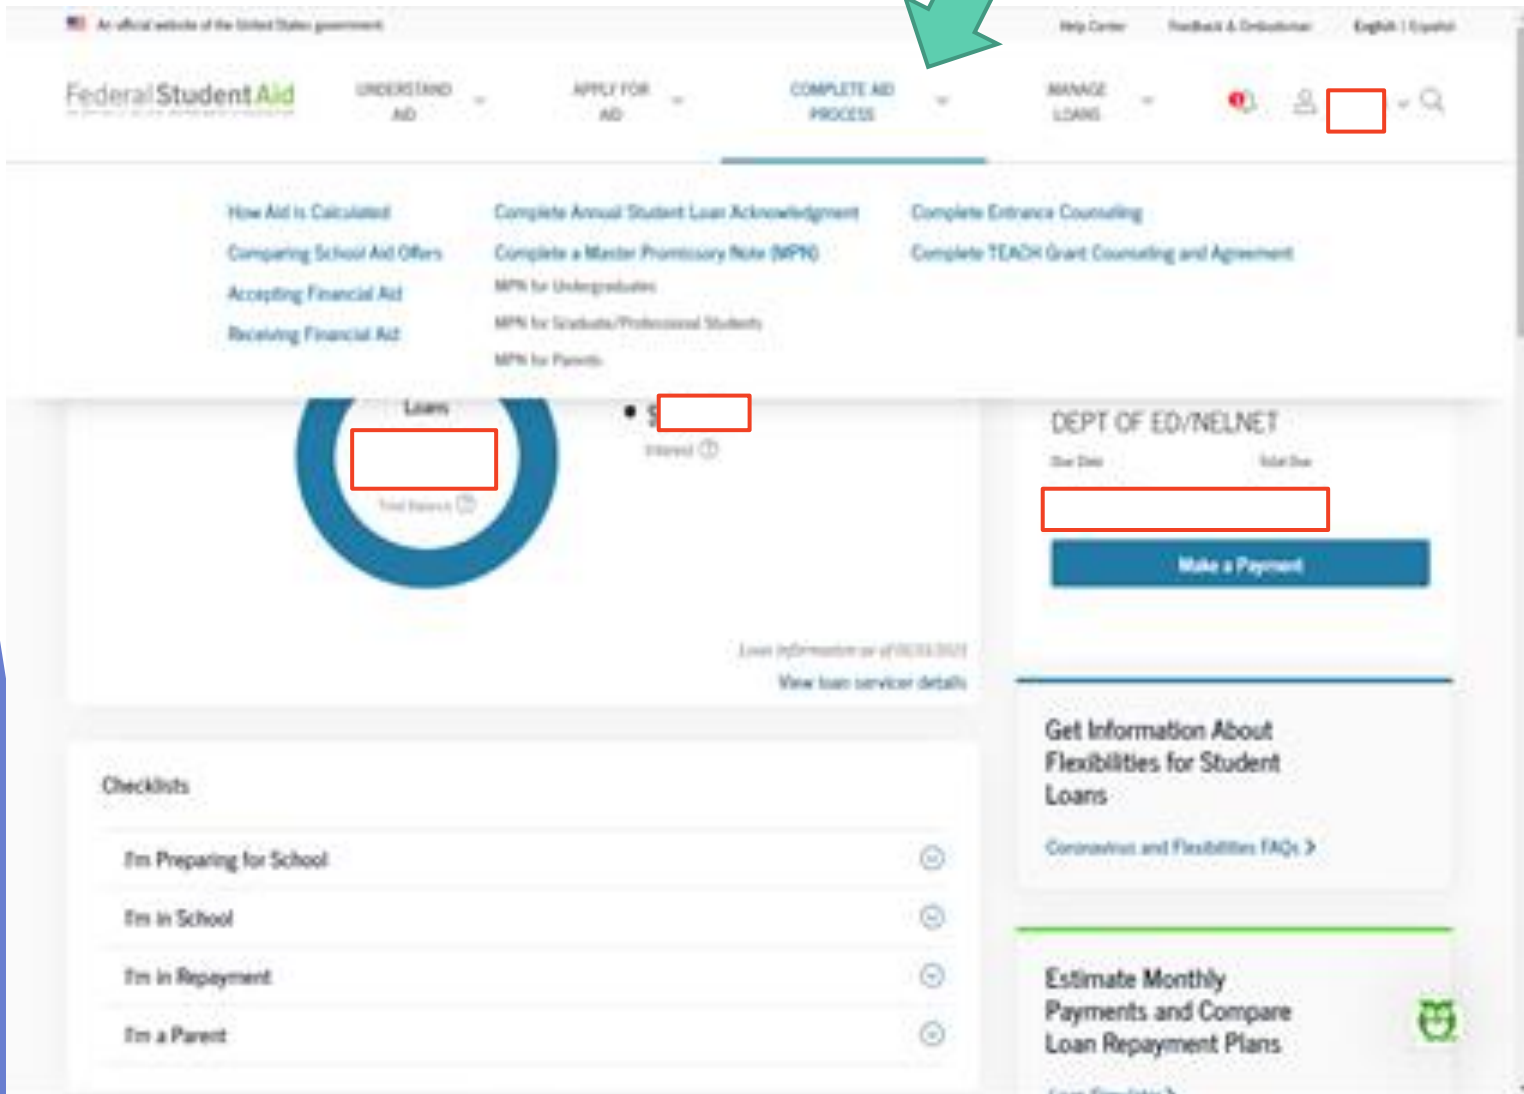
An official website of the United States government

Help Center Feedback & Ombudsman English | Español

Federal Student Aid

UNDERSTAND AID

APPLY FOR AID

COMPLETE AID PROCESS

MANAGE LOANS

How Aid Is Calculated

Comparing School Aid Offers

Accepting Financial Aid

Receiving Financial Aid

Complete Annual Student Loan Acknowledgment

Complete a Master Promissory Note (MPN)

MPN for Undergraduates

MPN for Graduate/Professional Students

MPN for Parents

Complete Entrance Counseling

Complete TEACH Grant Counseling and Agreement

Loans

Total Balance

$

Interest

DEPT OF ED/NELNET

Due Date

Total Due

Make a Payment

Loan information as of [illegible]

View loan servicer details

Checklists

I'm Preparing for School

I'm in School

I'm in Repayment

I'm a Parent

Get Information About Flexibilities for Student Loans

Coronavirus and Flexibilities FAQs

Estimate Monthly Payments and Compare Loan Repayment Plans

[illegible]